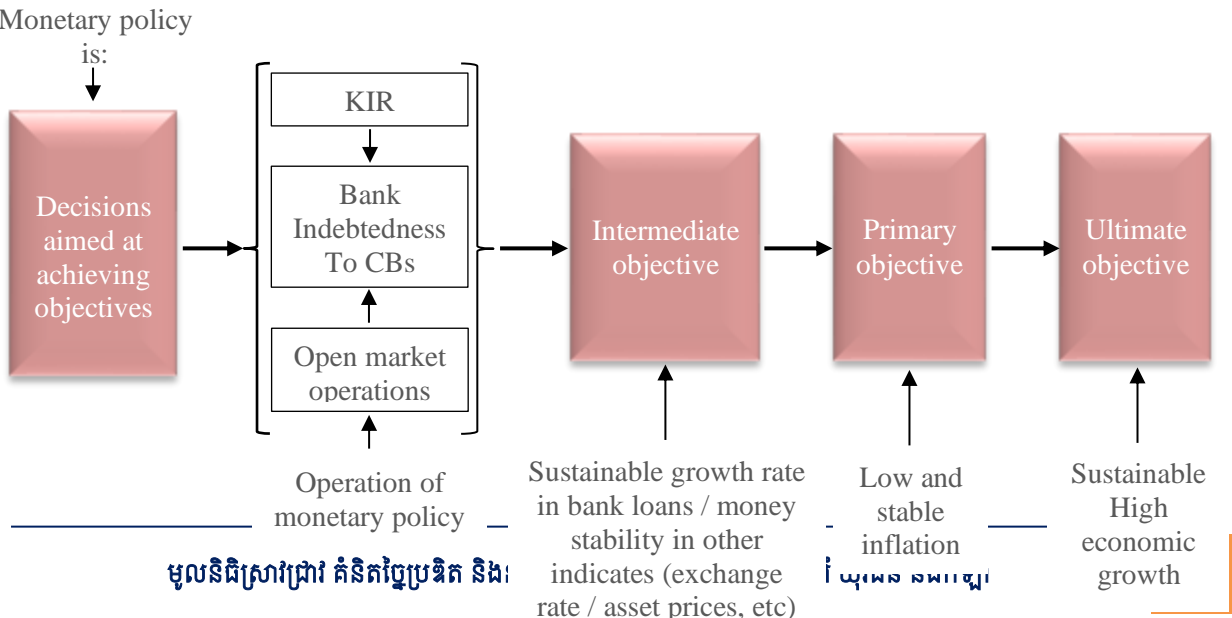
Monetary policy is:

Decisions aimed at achieving objectives

KIR

Bank Indebtedness To CBs

Open market operations

Operation of monetary policy

Intermediate objective

Primary objective

Ultimate objective

Sustainable growth rate in bank loans / money stability in other indicates (exchange rate / asset prices, etc)

Low and stable inflation

Sustainable High economic growth

មូលនិធិស្រាវជ្រាវ គំនិតច្នៃប្រឌិត និង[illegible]